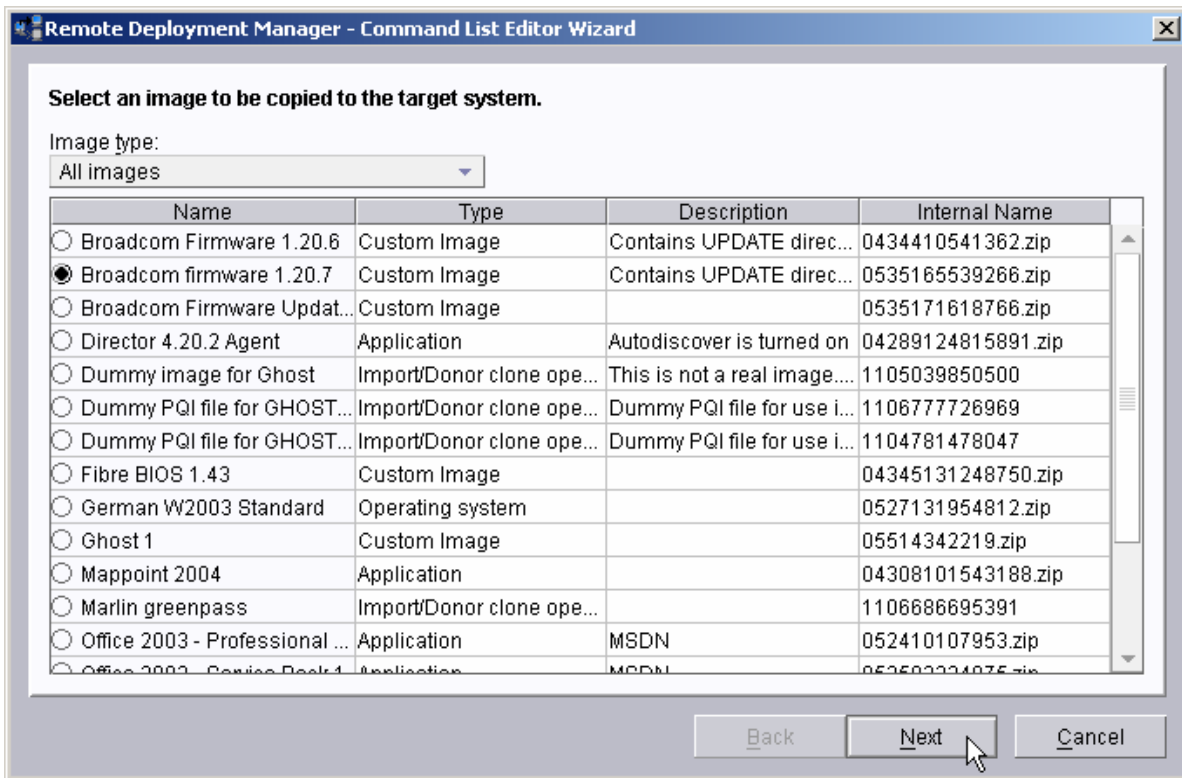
Remote Deployment Manager - Command List Editor Wizard

Select an image to be copied to the target system.

Image type:
All images

| Name | Type | Description | Internal Name |
|---|---|---|---|
| Broadcom Firmware 1.20.6 | Custom Image | Contains UPDATE direc... | 0434410541362.zip |
| Broadcom firmware 1.20.7 | Custom Image | Contains UPDATE direc... | 0535165539266.zip |
| Broadcom Firmware Updat... | Custom Image | | 0535171618766.zip |
| Director 4.20.2 Agent | Application | Autodiscover is turned on | 04289124815891.zip |
| Dummy image for Ghost | Import/Donor clone ope... | This is not a real image.... | 1105039850500 |
| Dummy PQI file for GHOST... | Import/Donor clone ope... | Dummy PQI file for use i... | 1106777726969 |
| Dummy PQI file for GHOST... | Import/Donor clone ope... | Dummy PQI file for use i... | 1104781478047 |
| Fibre BIOS 1.43 | Custom Image | | 04345131248750.zip |
| German W2003 Standard | Operating system | | 0527131954812.zip |
| Ghost 1 | Custom Image | | 05514342219.zip |
| Mappoint 2004 | Application | | 04308101543188.zip |
| Marlin greenpass | Import/Donor clone ope... | | 1106686695391 |
| Office 2003 - Professional ... | Application | MSDN | 052410107953.zip |
| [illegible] | Application | MSDN | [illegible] |

Back Next Cancel